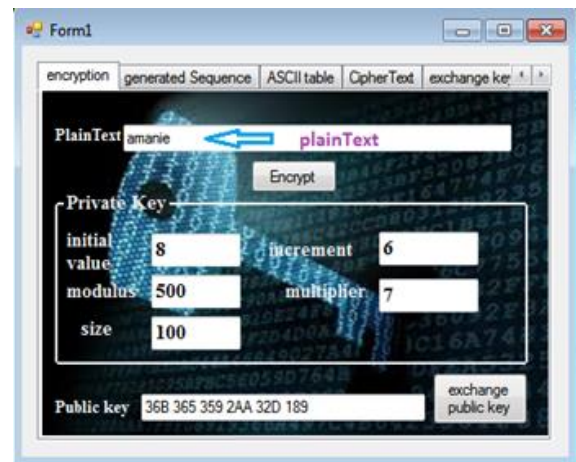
Form1

encryption | generated Sequence | ASCII table | CipherText | exchange ke

PlainText amanie plainText

Encrypt

Private Key

initial value 8 increment 6

modulus 500 multiplier 7

size 100

Public key 36B 365 359 2AA 32D 189

exchange public key